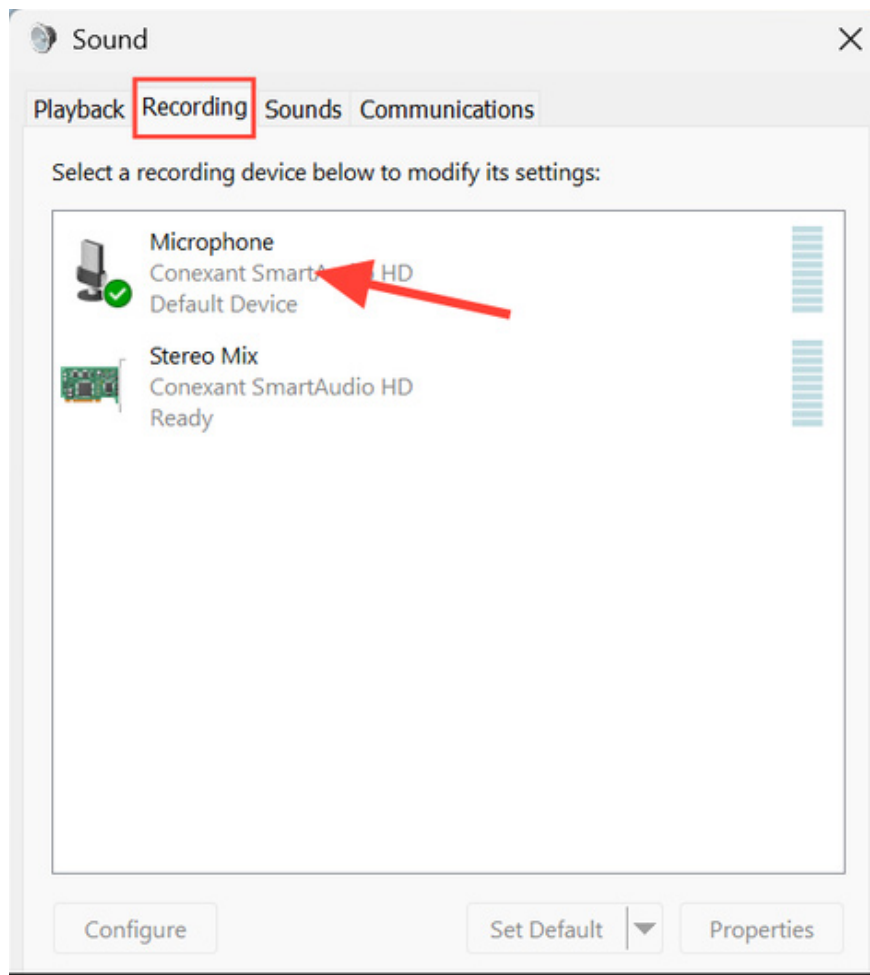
Sound

Playback Recording Sounds Communications

Select a recording device below to modify its settings:

Microphone
Conexant Smart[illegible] HD
Default Device

Stereo Mix
Conexant SmartAudio HD
Ready

Configure

Set Default

Properties